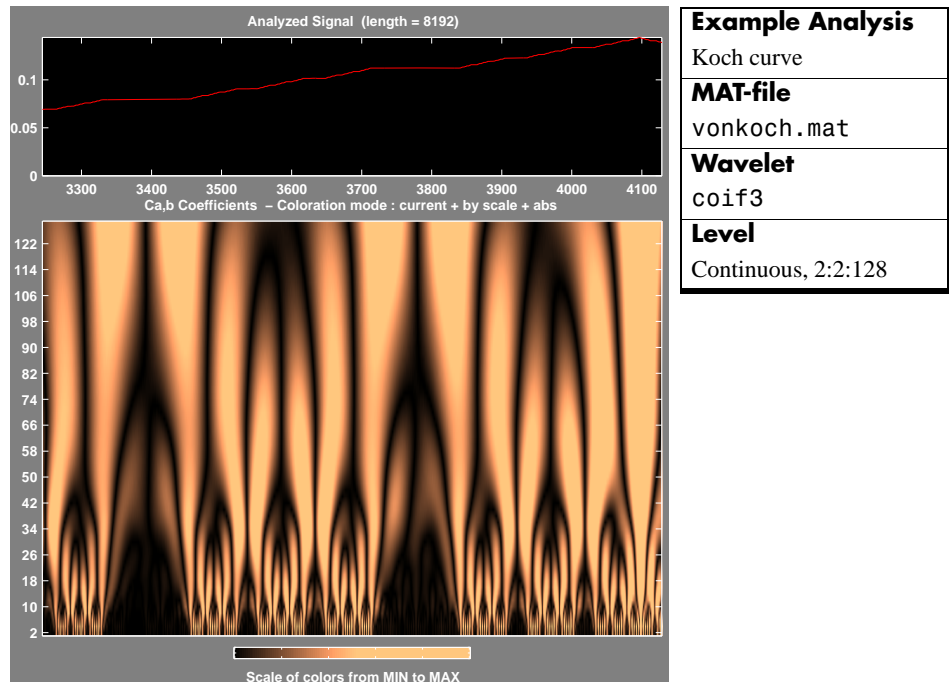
Analyzed Signal (length = 8192)

0.1
0.05
0

3300 3400 3500 3600 3700 3800 3900 4000 4100

Ca,b Coefficients – Coloration mode : current + by scale + abs

122
114
106
98
90
82
74
66
58
50
42
34
26
18
10
2

Scale of colors from MIN to MAX

| Example Analysis |
|---|
| Koch curve |
| MAT-file |
| vonkoch.mat |
| Wavelet |
| coif3 |
| Level |
| Continuous, 2:2:128 |